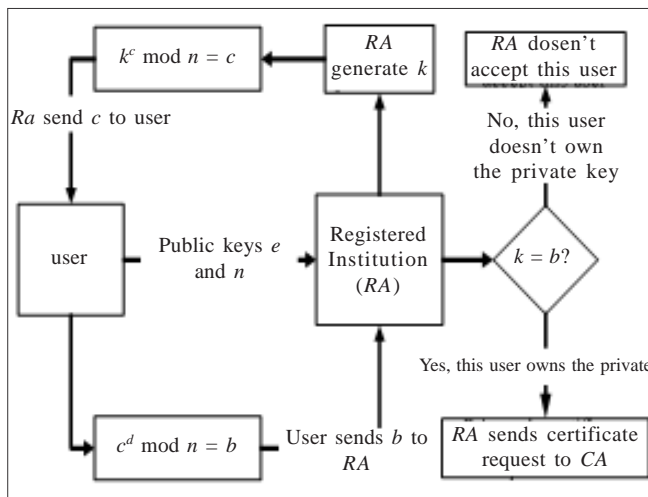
$k^c \bmod n = c$

$RA$ generate $k$

$RA$ dosen't accept this user

$Ra$ send $c$ to user

No, this user doesn't own the private key

user

Public keys $e$ and $n$

Registered Institution ($RA$)

$k = b$?

Yes, this user owns the private

$c^d \bmod n = b$

User sends $b$ to $RA$

$RA$ sends certificate request to $CA$